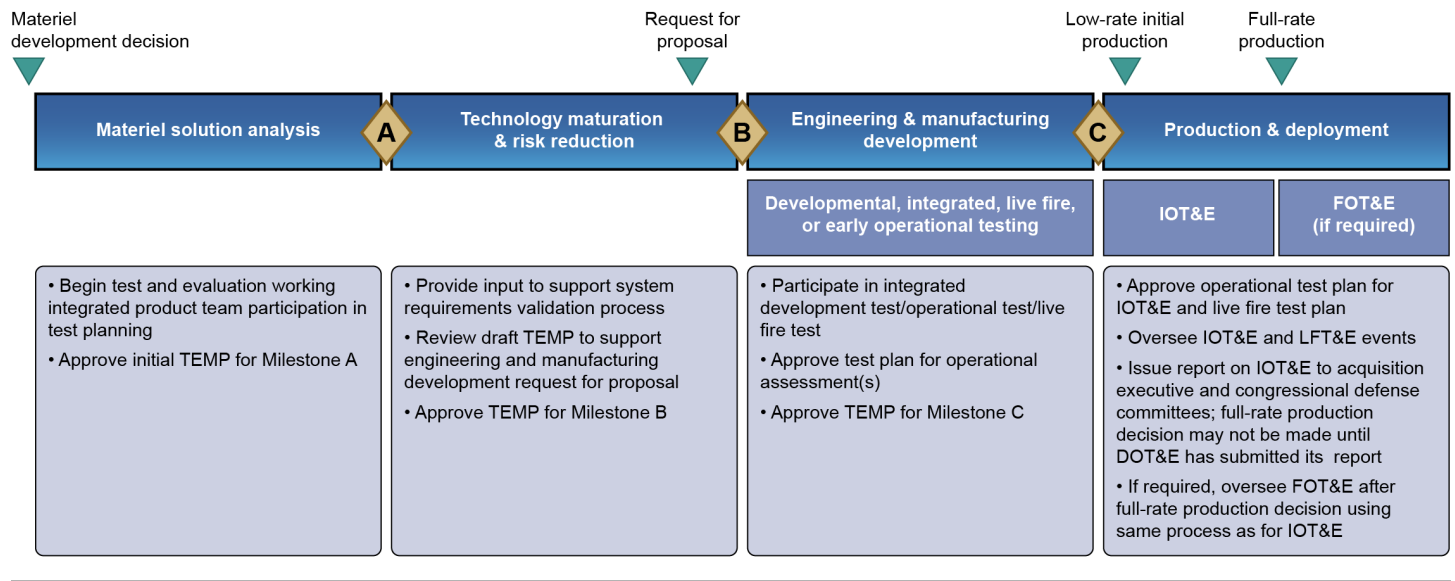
Materiel development decision

Request for proposal

Low-rate initial production

Full-rate production

Materiel solution analysis

A

Technology maturation & risk reduction

B

Engineering & manufacturing development

C

Production & deployment

Developmental, integrated, live fire, or early operational testing

IOT&E

FOT&E (if required)

• Begin test and evaluation working integrated product team participation in test planning
• Approve initial TEMP for Milestone A

• Provide input to support system requirements validation process
• Review draft TEMP to support engineering and manufacturing development request for proposal
• Approve TEMP for Milestone B

• Participate in integrated development test/operational test/live fire test
• Approve test plan for operational assessment(s)
• Approve TEMP for Milestone C

• Approve operational test plan for IOT&E and live fire test plan
• Oversee IOT&E and LFT&E events
• Issue report on IOT&E to acquisition executive and congressional defense committees; full-rate production decision may not be made until DOT&E has submitted its report
• If required, oversee FOT&E after full-rate production decision using same process as for IOT&E